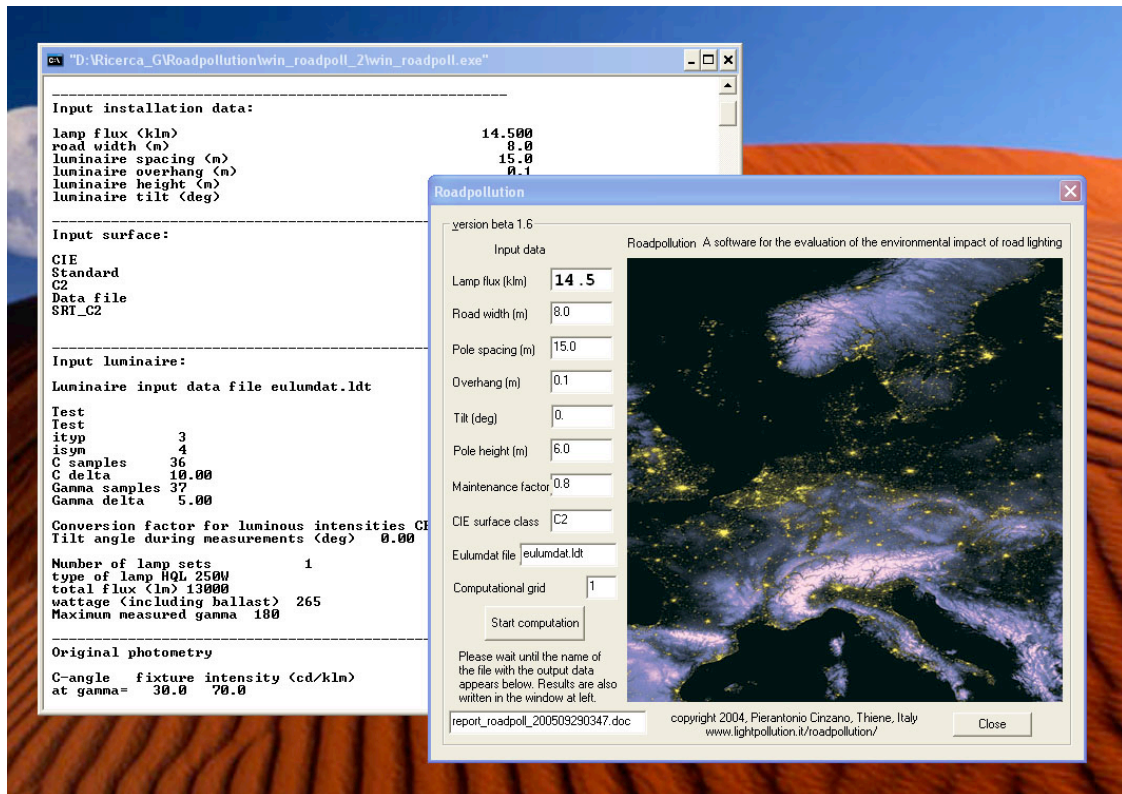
"D:\Ricerca_G\Roadpollution\win_roadpoll_2\win_roadpoll.exe"

Input installation data:

lamp flux (klm) 14.500
road width (m) 8.0
luminaire spacing (m) 15.0
luminaire overhang (m) 0.1
luminaire height (m)
luminaire tilt (deg)

Input surface:

CIE
Standard
C2
Data file
SRT_C2

Input luminaire:

Luminaire input data file eulumdat.ldt

Test
Test
ityp 3
isym 4
C samples 36
C delta 10.00
Gamma samples 37
Gamma delta 5.00

Conversion factor for luminous intensities CF
Tilt angle during measurements (deg) 0.00

Number of lamp sets 1
type of lamp HQL 250W
total flux (lm) 13000
wattage (including ballast) 265
Maximum measured gamma 180

Original photometry

C-angle fixture intensity (cd/klm)
at gamma= 30.0 70.0

Roadpollution

version beta 1.6

Input data

Roadpollution A software for the evaluation of the environmental impact of road lighting

Lamp flux (klm) 14.5
Road width (m) 8.0
Pole spacing (m) 15.0
Overhang (m) 0.1
Tilt (deg) 0.
Pole height (m) 6.0
Maintenance factor 0.8
CIE surface class C2
Eulumdat file eulumdat.ldt
Computational grid 1
Start computation

Please wait until the name of the file with the output data appears below. Results are also written in the window at left.

report_roadpoll_200509290347.doc

copyright 2004, Pierantonio Cinzano, Thiene, Italy
www.lightpollution.it/roadpollution/

Close